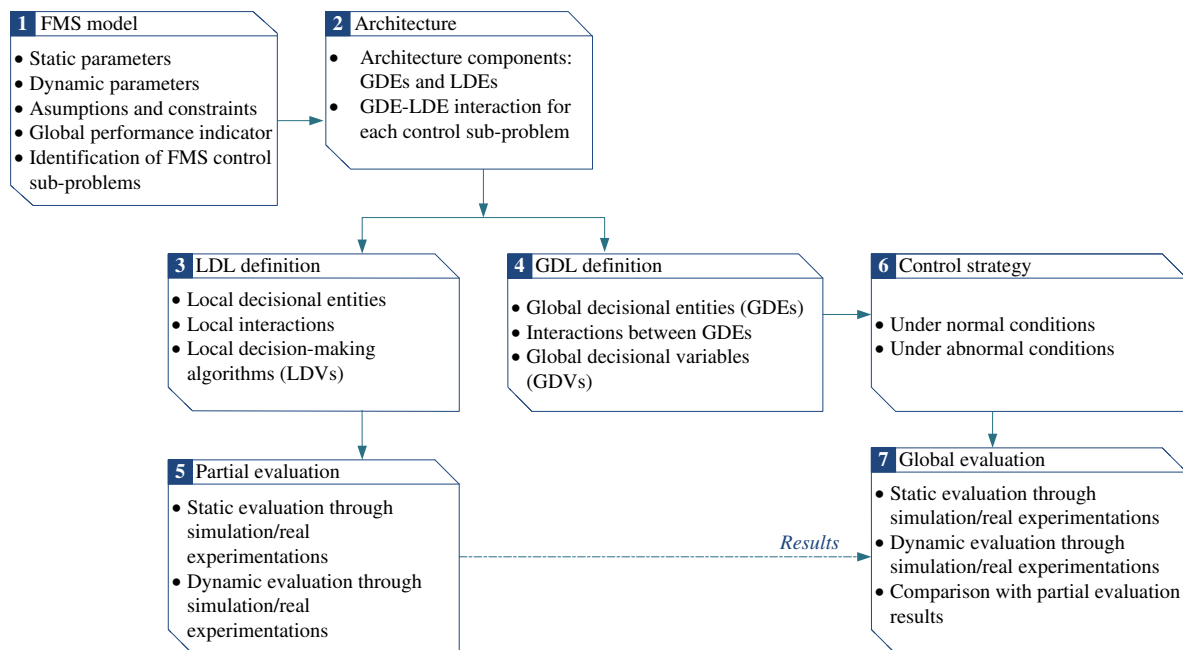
1 FMS model

• Static parameters
• Dynamic parameters
• Asumptions and constraints
• Global performance indicator
• Identification of FMS control sub-problems

2 Architecture

• Architecture components: GDEs and LDEs
• GDE-LDE interaction for each control sub-problem

3 LDL definition

• Local decisional entities
• Local interactions
• Local decision-making algorithms (LDVs)

4 GDL definition

• Global decisional entities (GDEs)
• Interactions between GDEs
• Global decisional variables (GDVs)

6 Control strategy

• Under normal conditions
• Under abnormal conditions

5 Partial evaluation

• Static evaluation through simulation/real experimentations
• Dynamic evaluation through simulation/real experimentations

Results

7 Global evaluation

• Static evaluation through simulation/real experimentations
• Dynamic evaluation through simulation/real experimentations
• Comparison with partial evaluation results